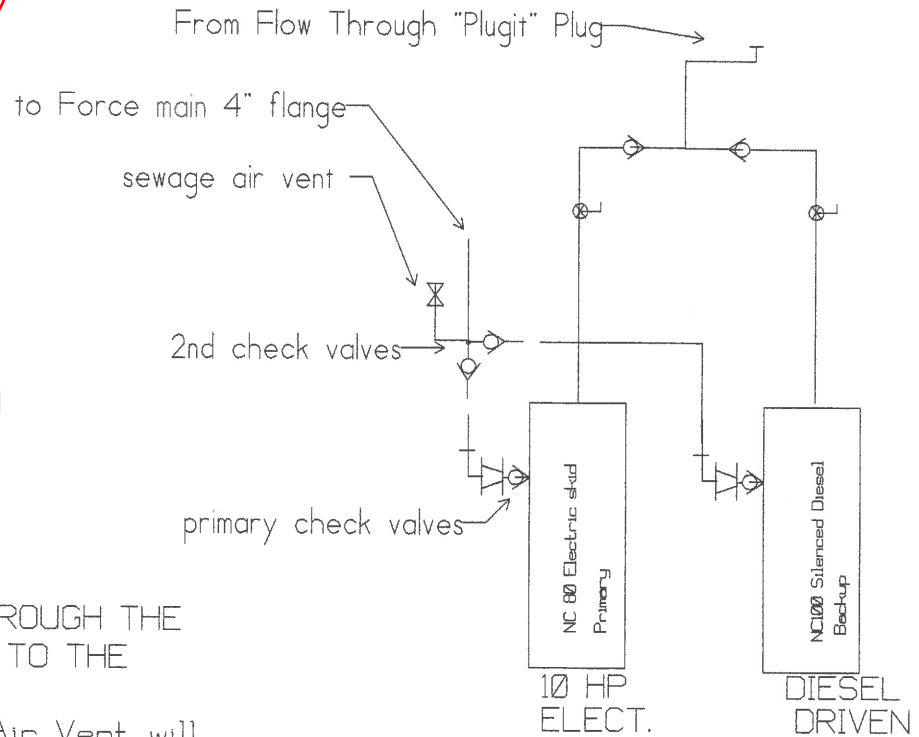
From Flow Through "Plugit" Plug

to Force main 4" flange

sewage air vent

2nd check valves

primary check valves

NC 80 Electric skid
Primary

NC100 Silenced Diesel
Backup

10 HP
ELECT.

DIESEL
DRIVEN

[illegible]ROUGH THE
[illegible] TO THE

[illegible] Air Vent will